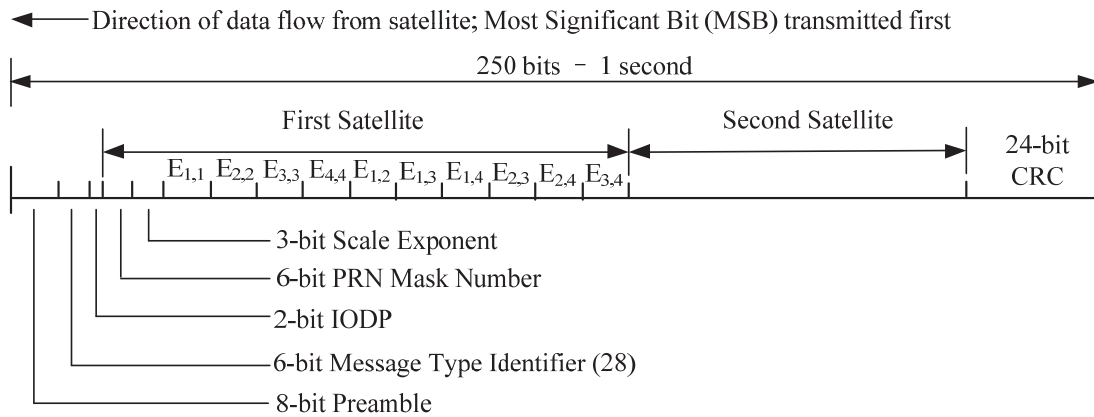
Direction of data flow from satellite; Most Significant Bit (MSB) transmitted first

250 bits - 1 second

First Satellite

Second Satellite

24-bit CRC

$E_{1,1}$ $E_{2,2}$ $E_{3,3}$ $E_{4,4}$ $E_{1,2}$ $E_{1,3}$ $E_{1,4}$ $E_{2,3}$ $E_{2,4}$ $E_{3,4}$

3-bit Scale Exponent

6-bit PRN Mask Number

2-bit IODP

6-bit Message Type Identifier (28)

8-bit Preamble